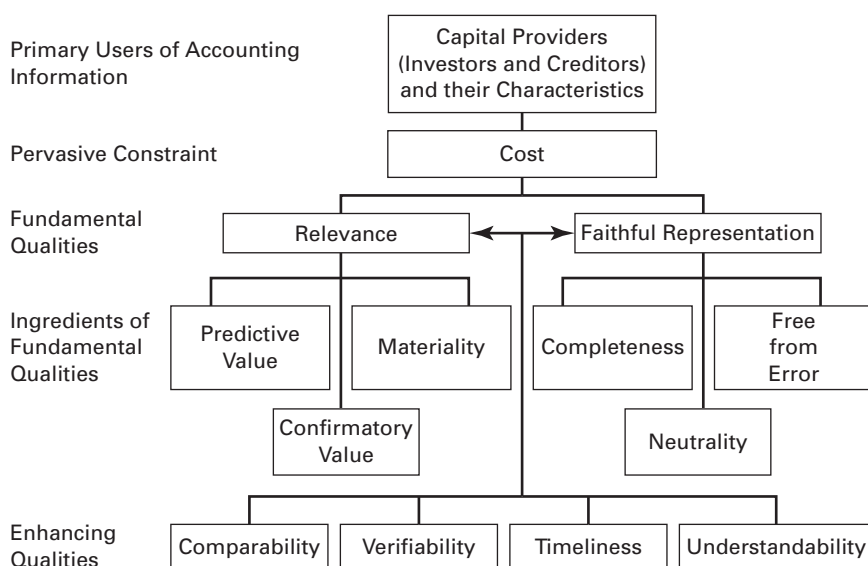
Primary Users of Accounting Information

Capital Providers (Investors and Creditors) and their Characteristics

Pervasive Constraint

Cost

Fundamental Qualities

Relevance

Faithful Representation

Ingredients of Fundamental Qualities

Predictive Value

Materiality

Confirmatory Value

Completeness

Free from Error

Neutrality

Enhancing Qualities

Comparability

Verifiability

Timeliness

Understandability